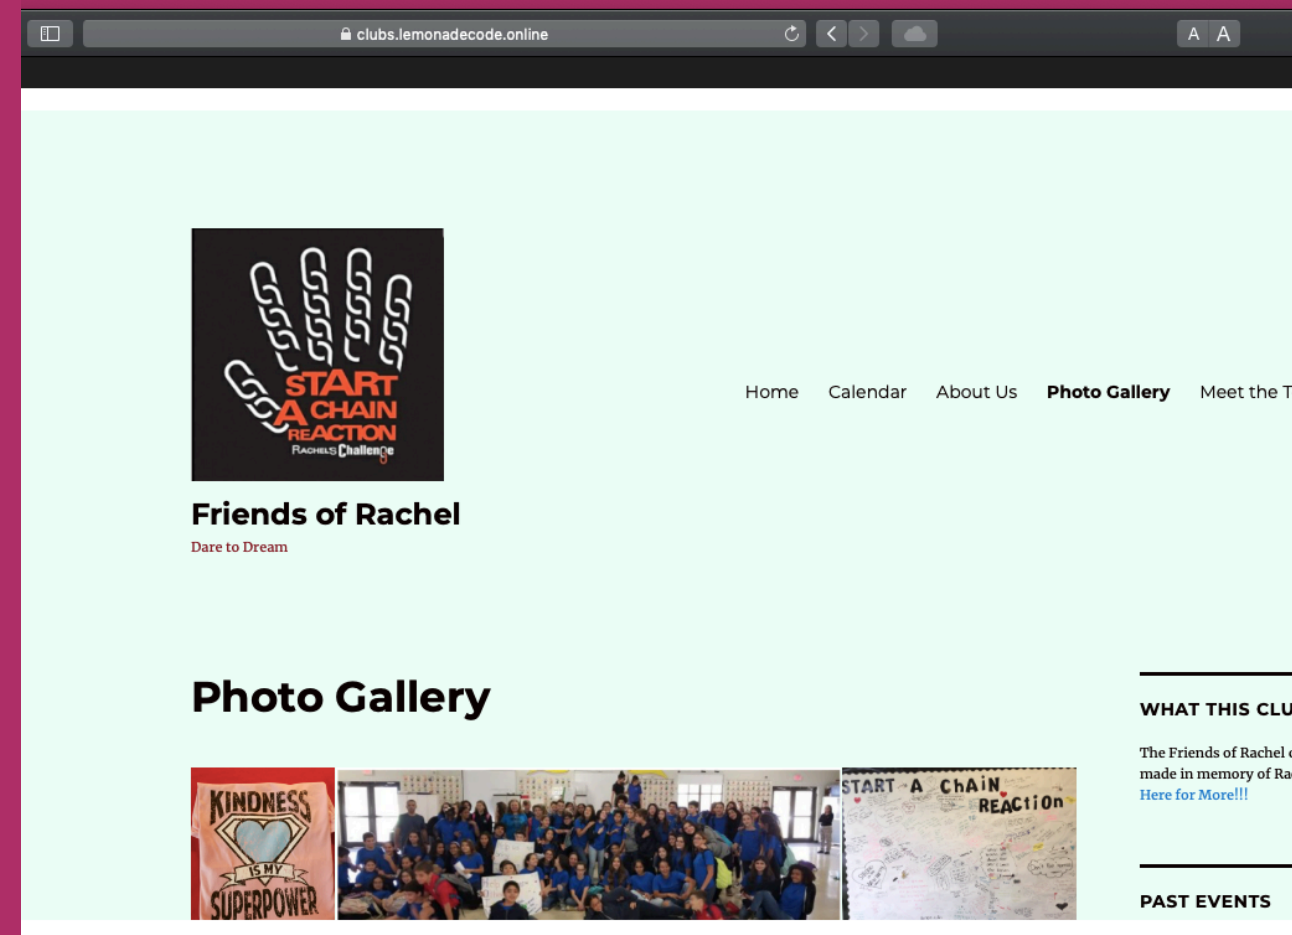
clubs.lemonadecode.online

A A

START A CHAIN REACTION
RACHEL'S Challenge

Friends of Rachel
Dare to Dream

Home Calendar About Us Photo Gallery Meet the T

Photo Gallery

KINDNESS IS MY SUPERPOWER

START A ChAiN REACtiOn

WHAT THIS CLU

The Friends of Rachel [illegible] made in memory of Ra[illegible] Here for More!!!

PAST EVENTS